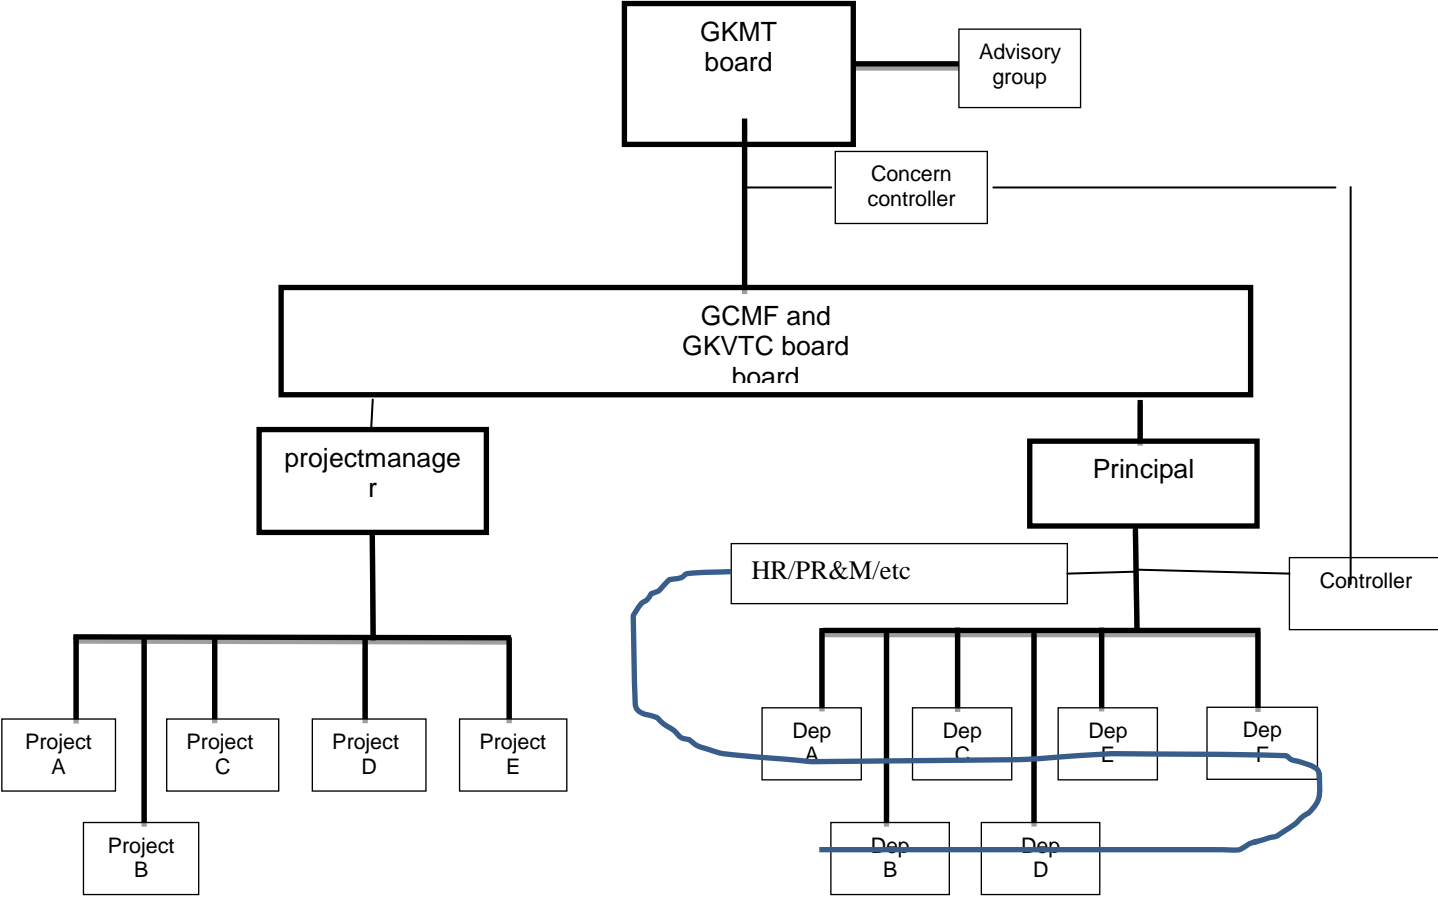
GKMT board

Advisory group

Concern controller

GCMF and GKVTC board board

projectmanager

Principal

HR/PR&M/etc

Controller

Project A

Project C

Project D

Project E

Project B

Dep A

Dep C

Dep E

Dep F

Dep B

Dep D